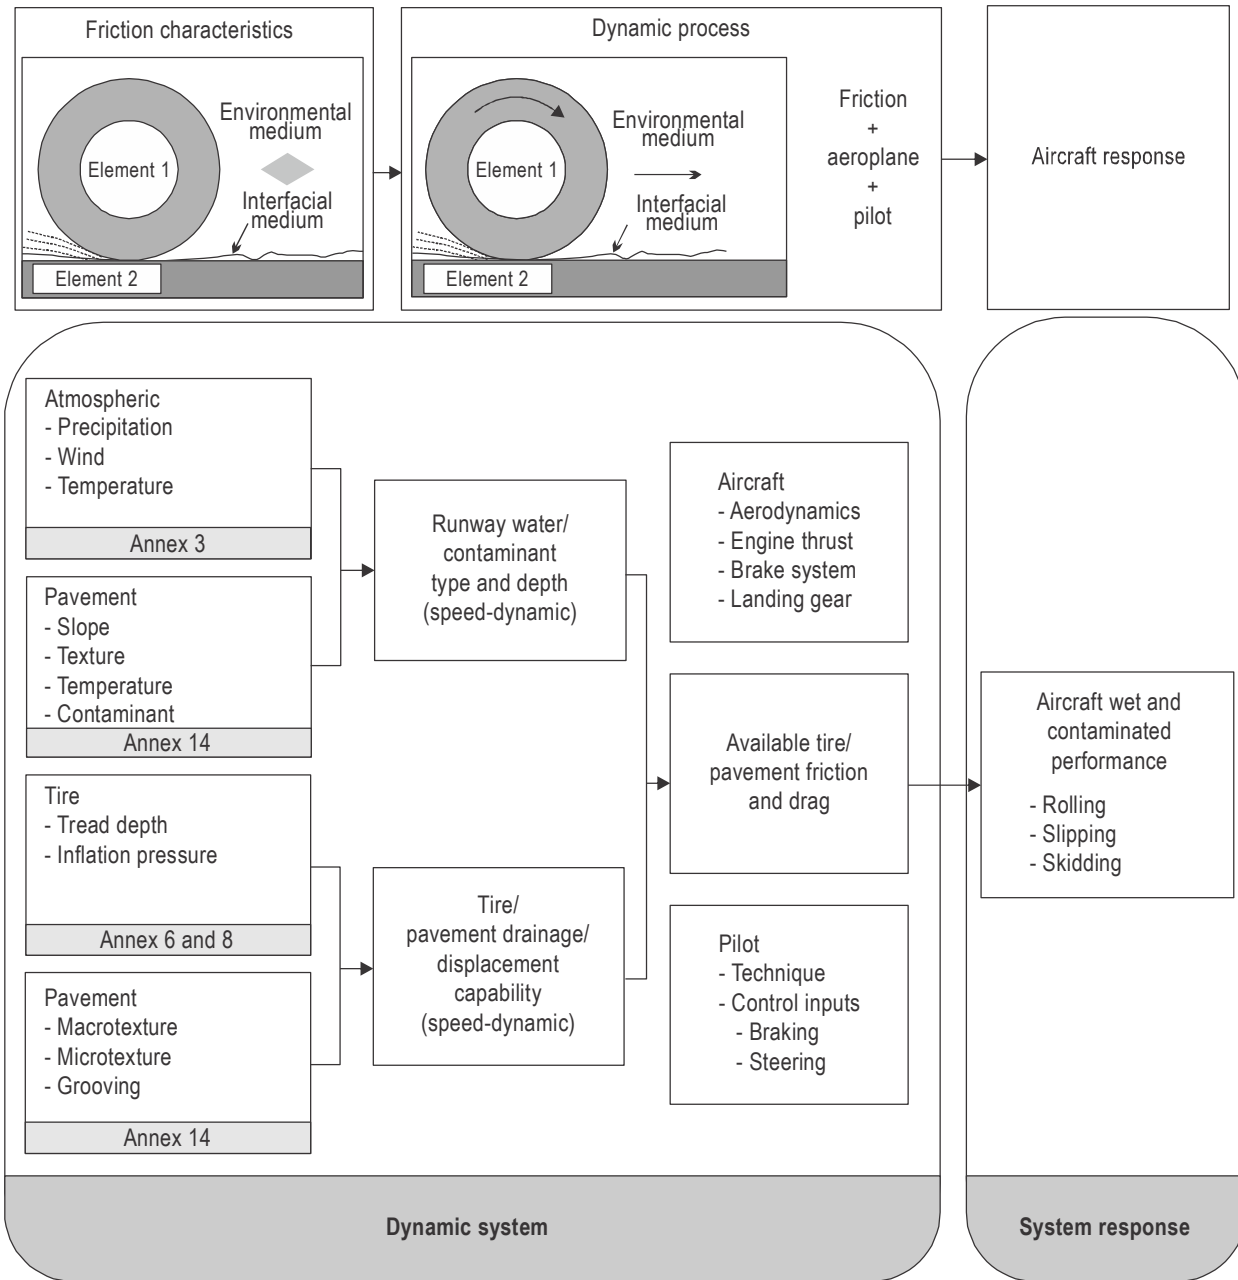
Friction characteristics

Environmental medium

Element 1

Interfacial medium

Element 2

Dynamic process

Element 1

Environmental medium

Interfacial medium

Element 2

Friction
+
aeroplane
+
pilot

Aircraft response

Atmospheric
- Precipitation
- Wind
- Temperature

Annex 3

Pavement
- Slope
- Texture
- Temperature
- Contaminant

Annex 14

Tire
- Tread depth
- Inflation pressure

Annex 6 and 8

Pavement
- Macrotexture
- Microtexture
- Grooving

Annex 14

Runway water/ contaminant type and depth (speed-dynamic)

Tire/ pavement drainage/ displacement capability (speed-dynamic)

Aircraft
- Aerodynamics
- Engine thrust
- Brake system
- Landing gear

Available tire/ pavement friction and drag

Pilot
- Technique
- Control inputs
- Braking
- Steering

Aircraft wet and contaminated performance
- Rolling
- Slipping
- Skidding

Dynamic system

System response